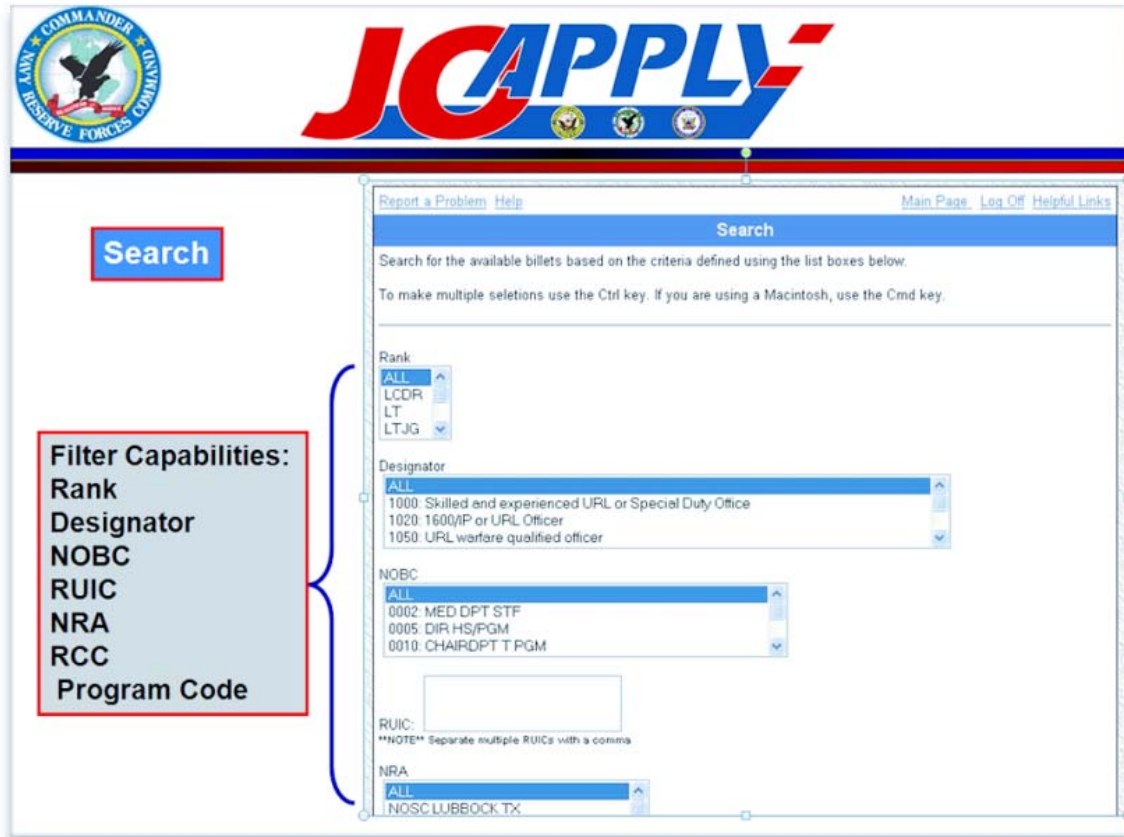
COMMANDER NAVY RESERVE FORCES COMMAND

JOAPPLY

Search

Filter Capabilities:
Rank
Designator
NOBC
RUIC
NRA
RCC
Program Code

Report a Problem Help

Main Page Log Off Helpful Links

Search

Search for the available billets based on the criteria defined using the list boxes below.

To make multiple seletions use the Ctrl key. If you are using a Macintosh, use the Cmd key.

Rank
ALL
LCDR
LT
LTJG

Designator
ALL
1000: Skilled and experienced URL or Special Duty Office
1020: 1600/IP or URL Officer
1050: URL warfare qualified officer

NOBC
ALL
0002: MED DPT STF
0005: DIR HS/PGM
0010: CHAIRDPT T PGM

RUIC:
**NOTE** Separate multiple RUICs with a comma

NRA
ALL
NOSC LUBBOCK TX